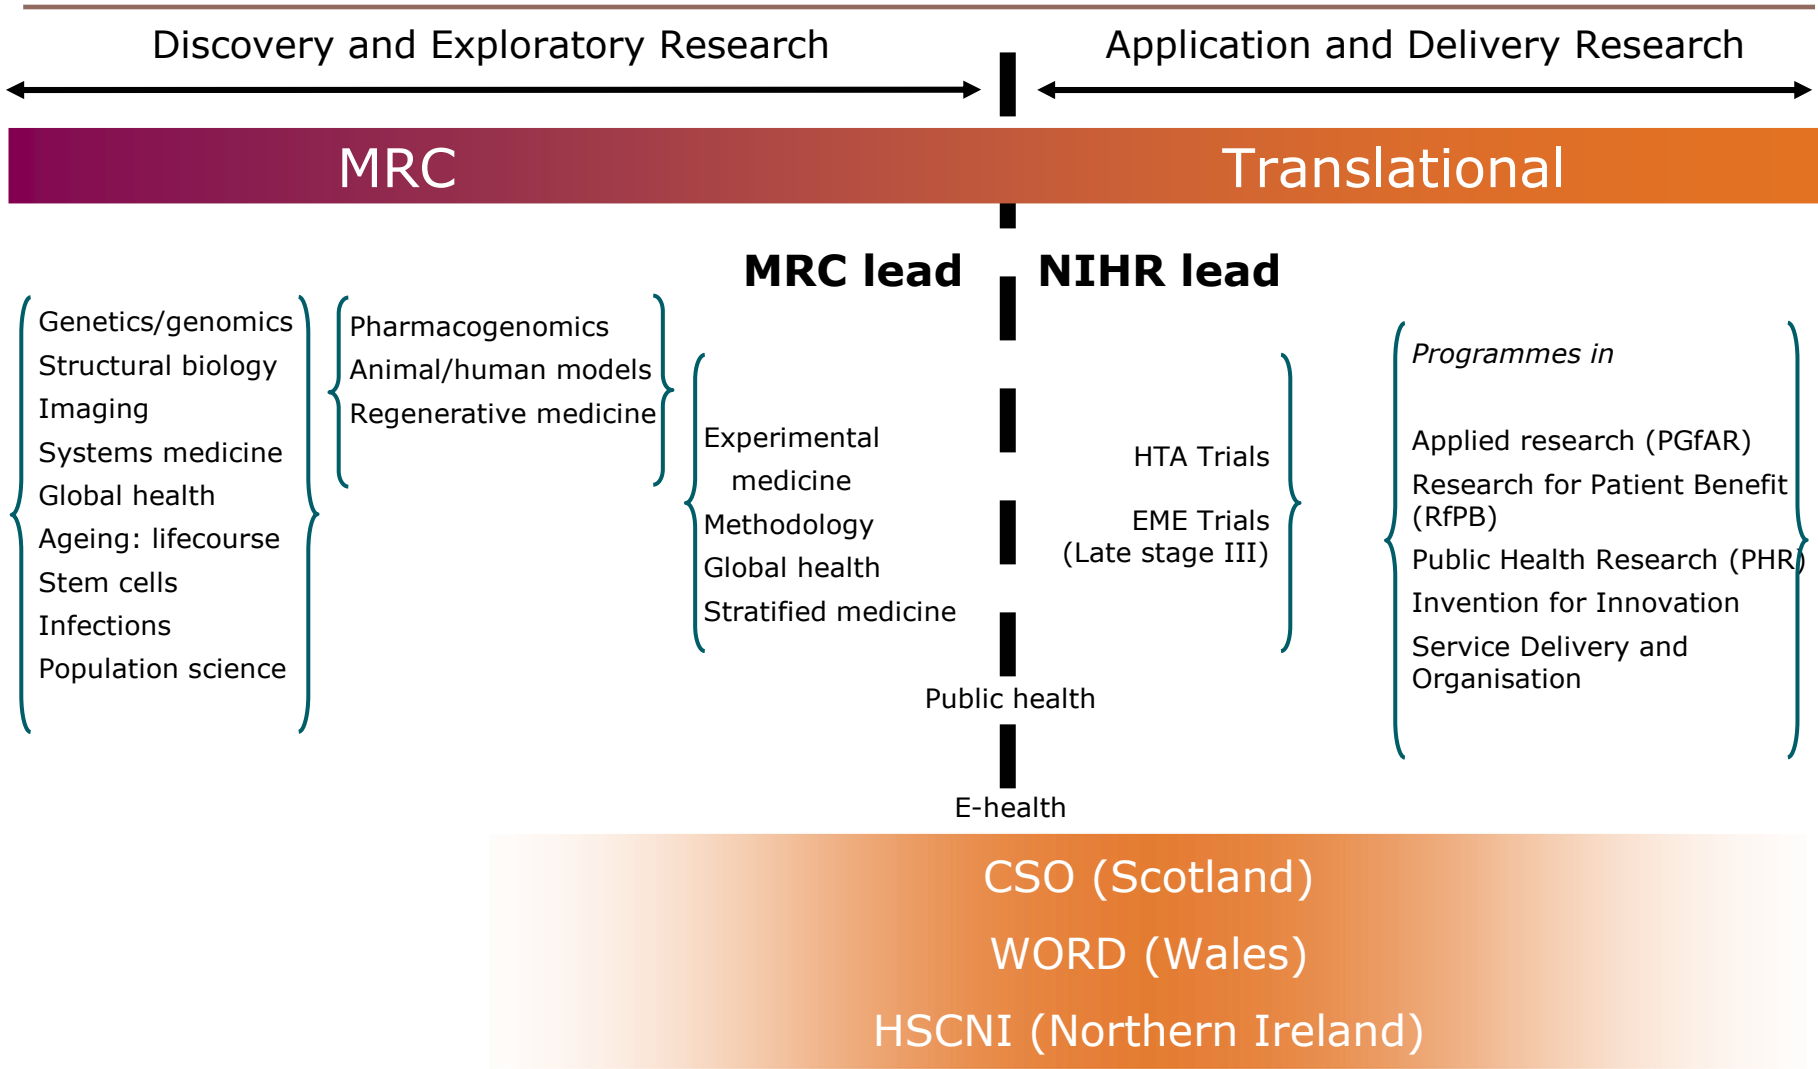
Discovery and Exploratory Research

Application and Delivery Research

MRC

Translational

MRC lead

NIHR lead

Genetics/genomics
Structural biology
Imaging
Systems medicine
Global health
Ageing: lifecourse
Stem cells
Infections
Population science

Pharmacogenomics
Animal/human models
Regenerative medicine

Experimental medicine
Methodology
Global health
Stratified medicine

HTA Trials

EME Trials (Late stage III)

*Programmes in*

Applied research (PGfAR)
Research for Patient Benefit (RfPB)
Public Health Research (PHR)
Invention for Innovation
Service Delivery and Organisation

Public health

E-health

CSO (Scotland)
WORD (Wales)
HSCNI (Northern Ireland)